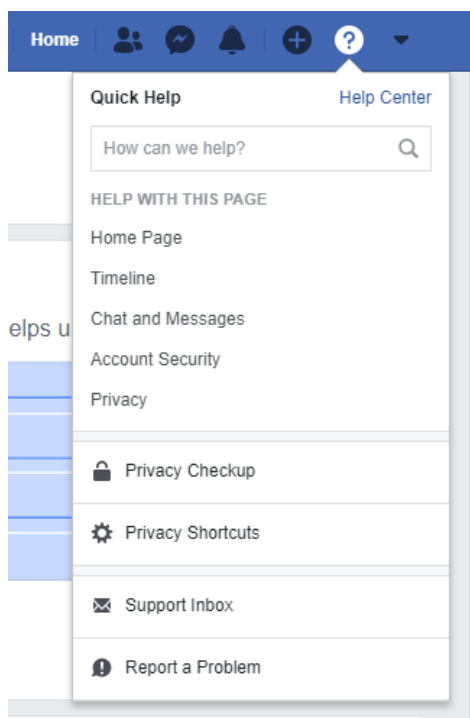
Home

Quick Help Help Center

How can we help?

HELP WITH THIS PAGE

Home Page

Timeline

Chat and Messages

Account Security

Privacy

Privacy Checkup

Privacy Shortcuts

Support Inbox

Report a Problem

elps u